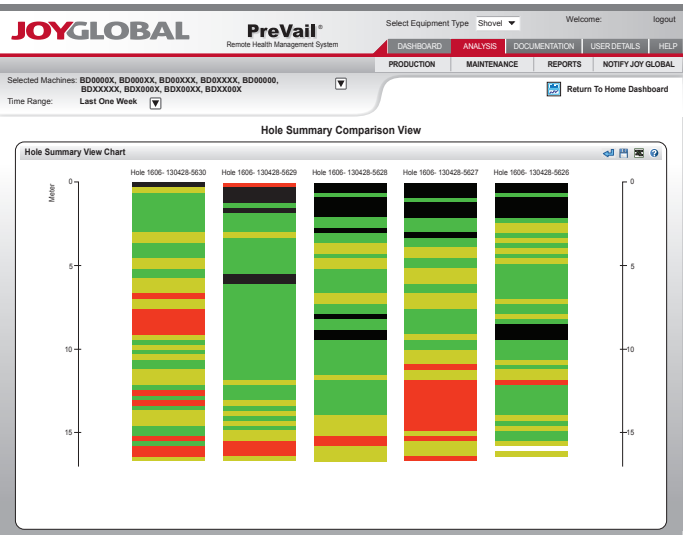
JOYGLOBAL

PreVail®
Remote Health Management System

Select Equipment Type Shovel

Welcome: logout

DASHBOARD ANALYSIS DOCUMENTATION USER DETAILS HELP

PRODUCTION MAINTENANCE REPORTS NOTIFY JOY GLOBAL

Selected Machines: BD0000X, BD000XX, BD00XXX, BD0XXXX, BD00000, BDXXXXX, BDX000X, BDX00XX, BDXX00X

Time Range: Last One Week

Return To Home Dashboard

Hole Summary Comparison View

Hole Summary View Chart

Meter

Hole 1606- 130428-5630 Hole 1606- 130428-5629 Hole 1606- 130428-5628 Hole 1606- 130428-5627 Hole 1606- 130428-5626

0
5
10
15

0
5
10
15